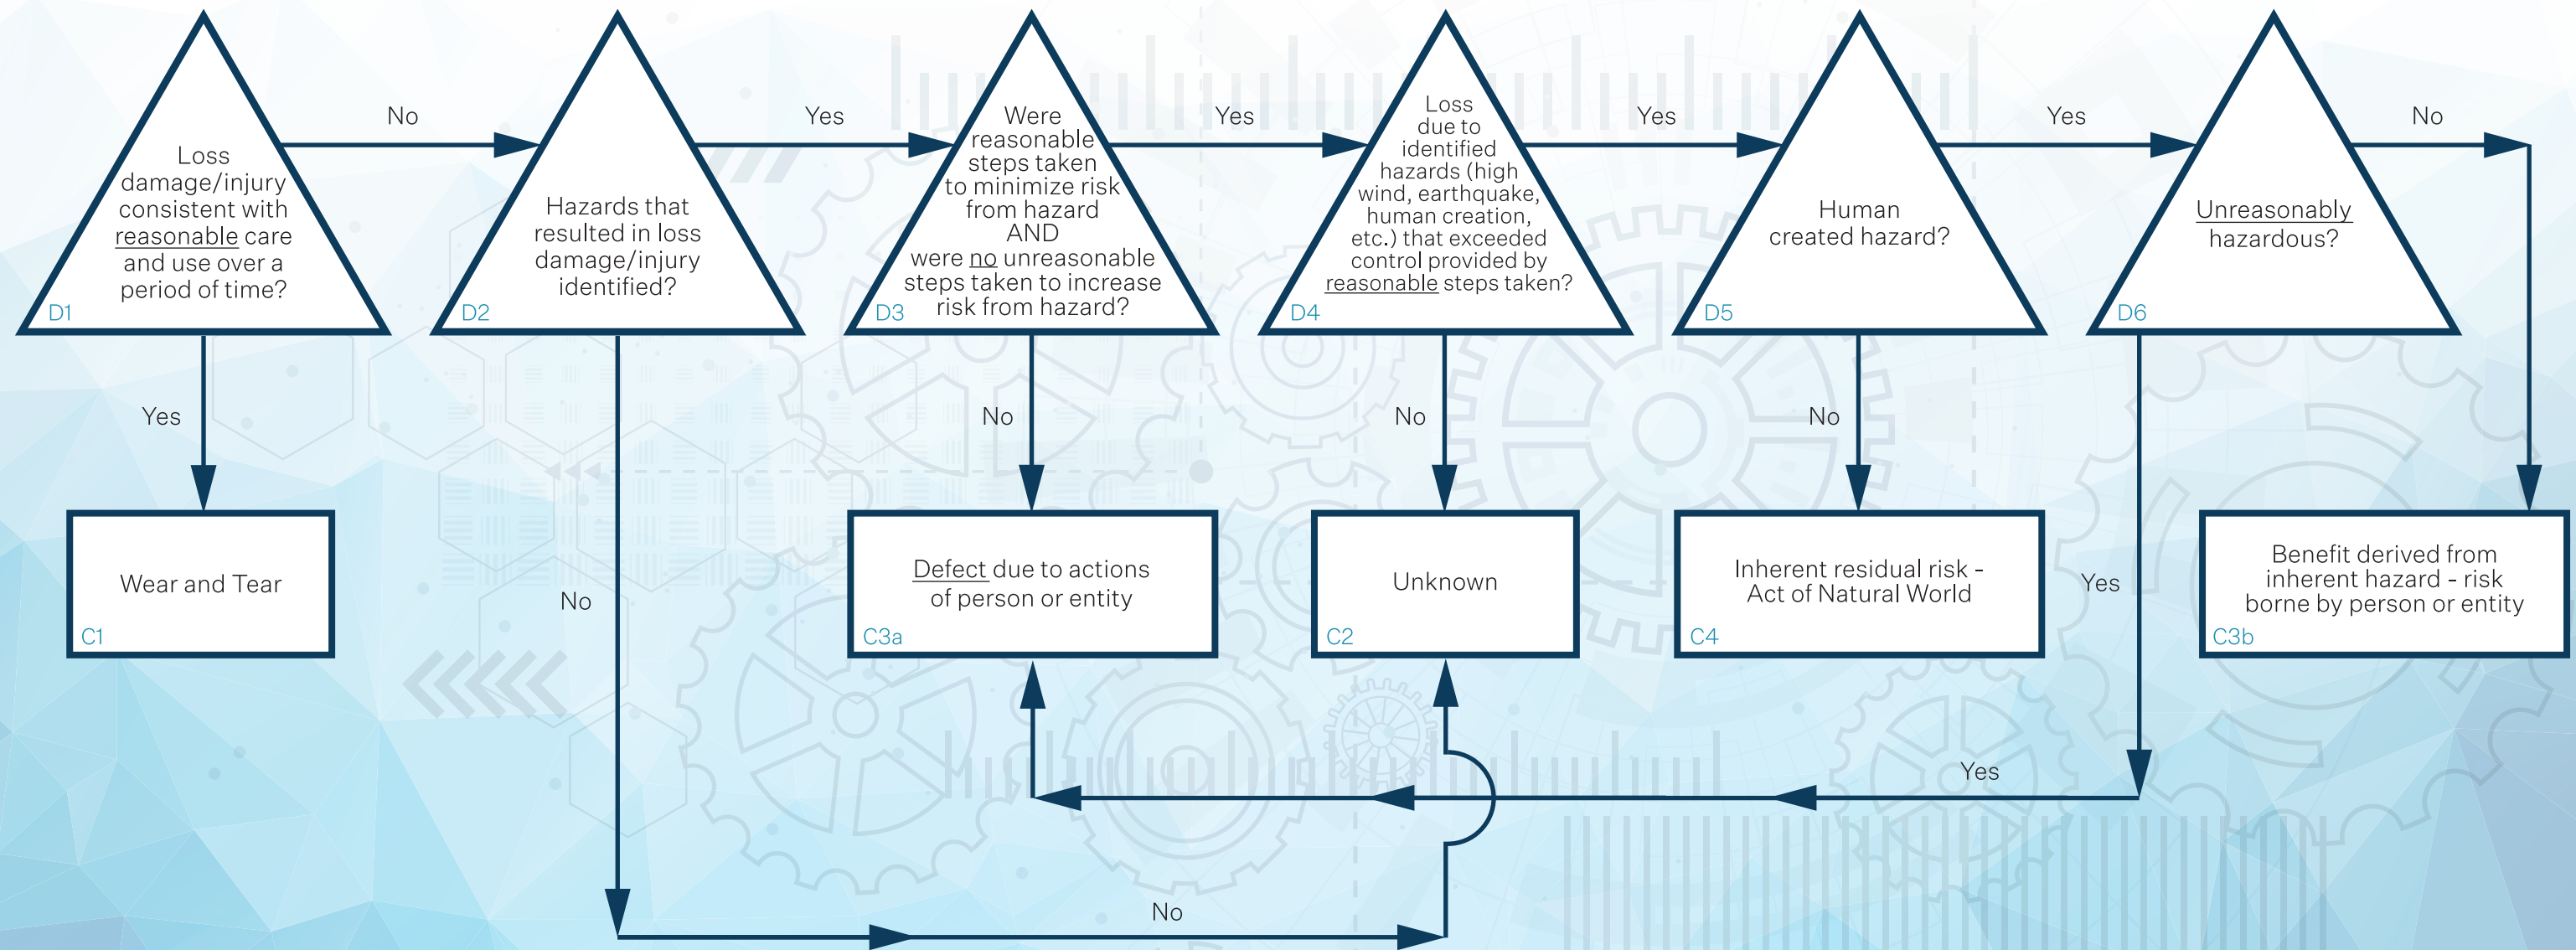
Loss damage/injury consistent with reasonable care and use over a period of time?
D1

No

Hazards that resulted in loss damage/injury identified?
D2

Yes

Were reasonable steps taken to minimize risk from hazard AND were no unreasonable steps taken to increase risk from hazard?
D3

Yes

Loss due to identified hazards (high wind, earthquake, human creation, etc.) that exceeded control provided by reasonable steps taken?
D4

Yes

Human created hazard?
D5

Yes

Unreasonably hazardous?
D6

No

Yes

Wear and Tear
C1

No

No

Defect due to actions of person or entity
C3a

No

Unknown
C2

No

Inherent residual risk - Act of Natural World
C4

Yes

Benefit derived from inherent hazard - risk borne by person or entity
C3b

Yes

No